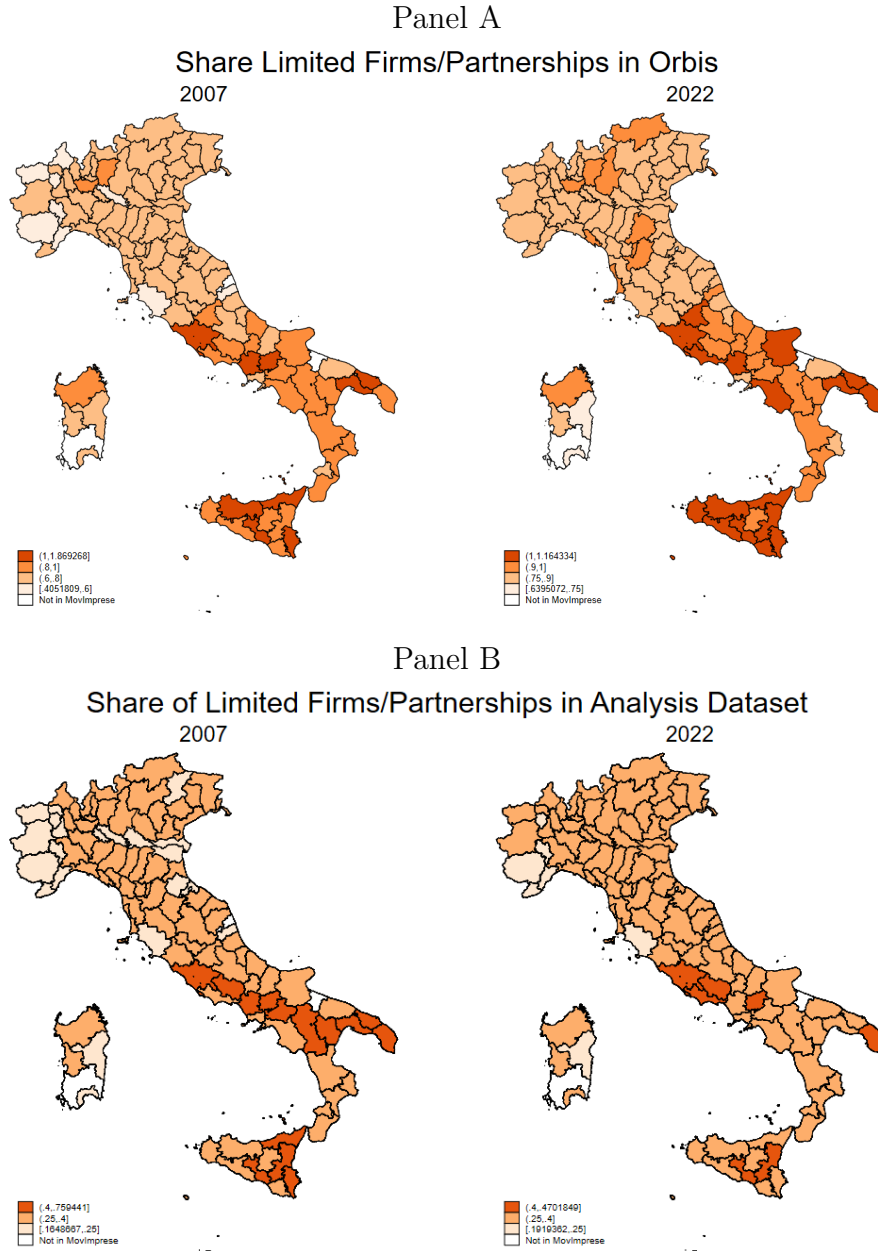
Panel A

Share Limited Firms/Partnerships in Orbis

2007

(1,1.869268]
(.8,1]
(.6,.8]
[.4051809,.6]
Not in MovImprese

2022

(1,1.164334]
(.9,1]
(.75,.9]
[.6395072,.75]
Not in MovImprese

Panel B

Share of Limited Firms/Partnerships in Analysis Dataset

2007

(.4,.759441]
(.25,.4]
[.1648667,.25]
Not in MovImprese

2022

(.4,.4701849]
(.25,.4]
[.1919362,.25]
Not in MovImprese